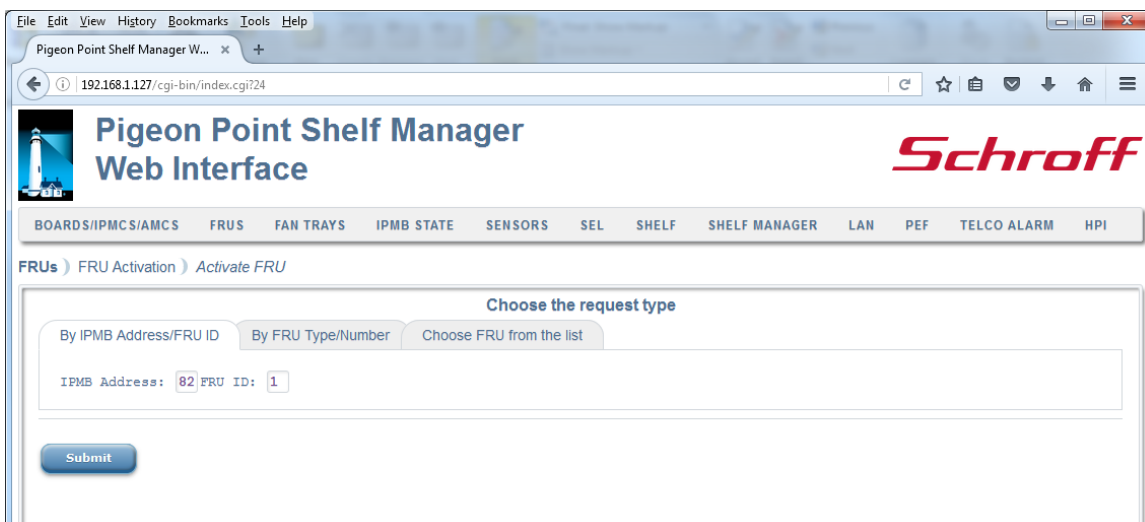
File Edit View History Bookmarks Tools Help

Pigeon Point Shelf Manager W... ×

192.168.1.127/cgi-bin/index.cgi?24

Pigeon Point Shelf Manager Web Interface

Schroff

BOARDS/IPMCS/AMCS FRUS FAN TRAYS IPMB STATE SENSORS SEL SHELF SHELF MANAGER LAN PEF TELCO ALARM HPI

FRUs FRU Activation Activate FRU

Choose the request type

By IPMB Address/FRU ID By FRU Type/Number Choose FRU from the list

IPMB Address: 82 FRU ID: 1

Submit